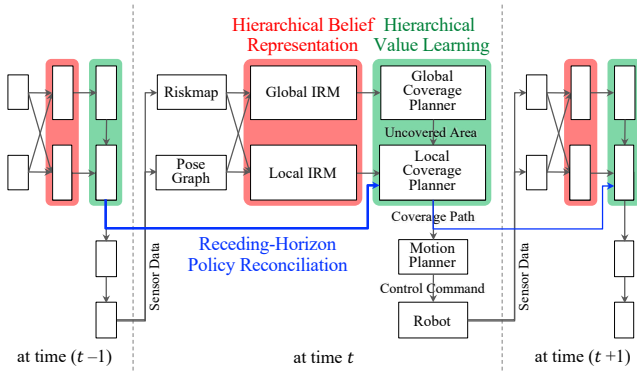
Hierarchical Belief Representation

Hierarchical Value Learning

Riskmap

Global IRM

Global Coverage Planner

Uncovered Area

Pose Graph

Local IRM

Local Coverage Planner

Coverage Path

Receding-Horizon Policy Reconciliation

Sensor Data

Motion Planner

Control Command

Robot

Sensor Data

at time $(t-1)$

at time $t$

at time $(t+1)$